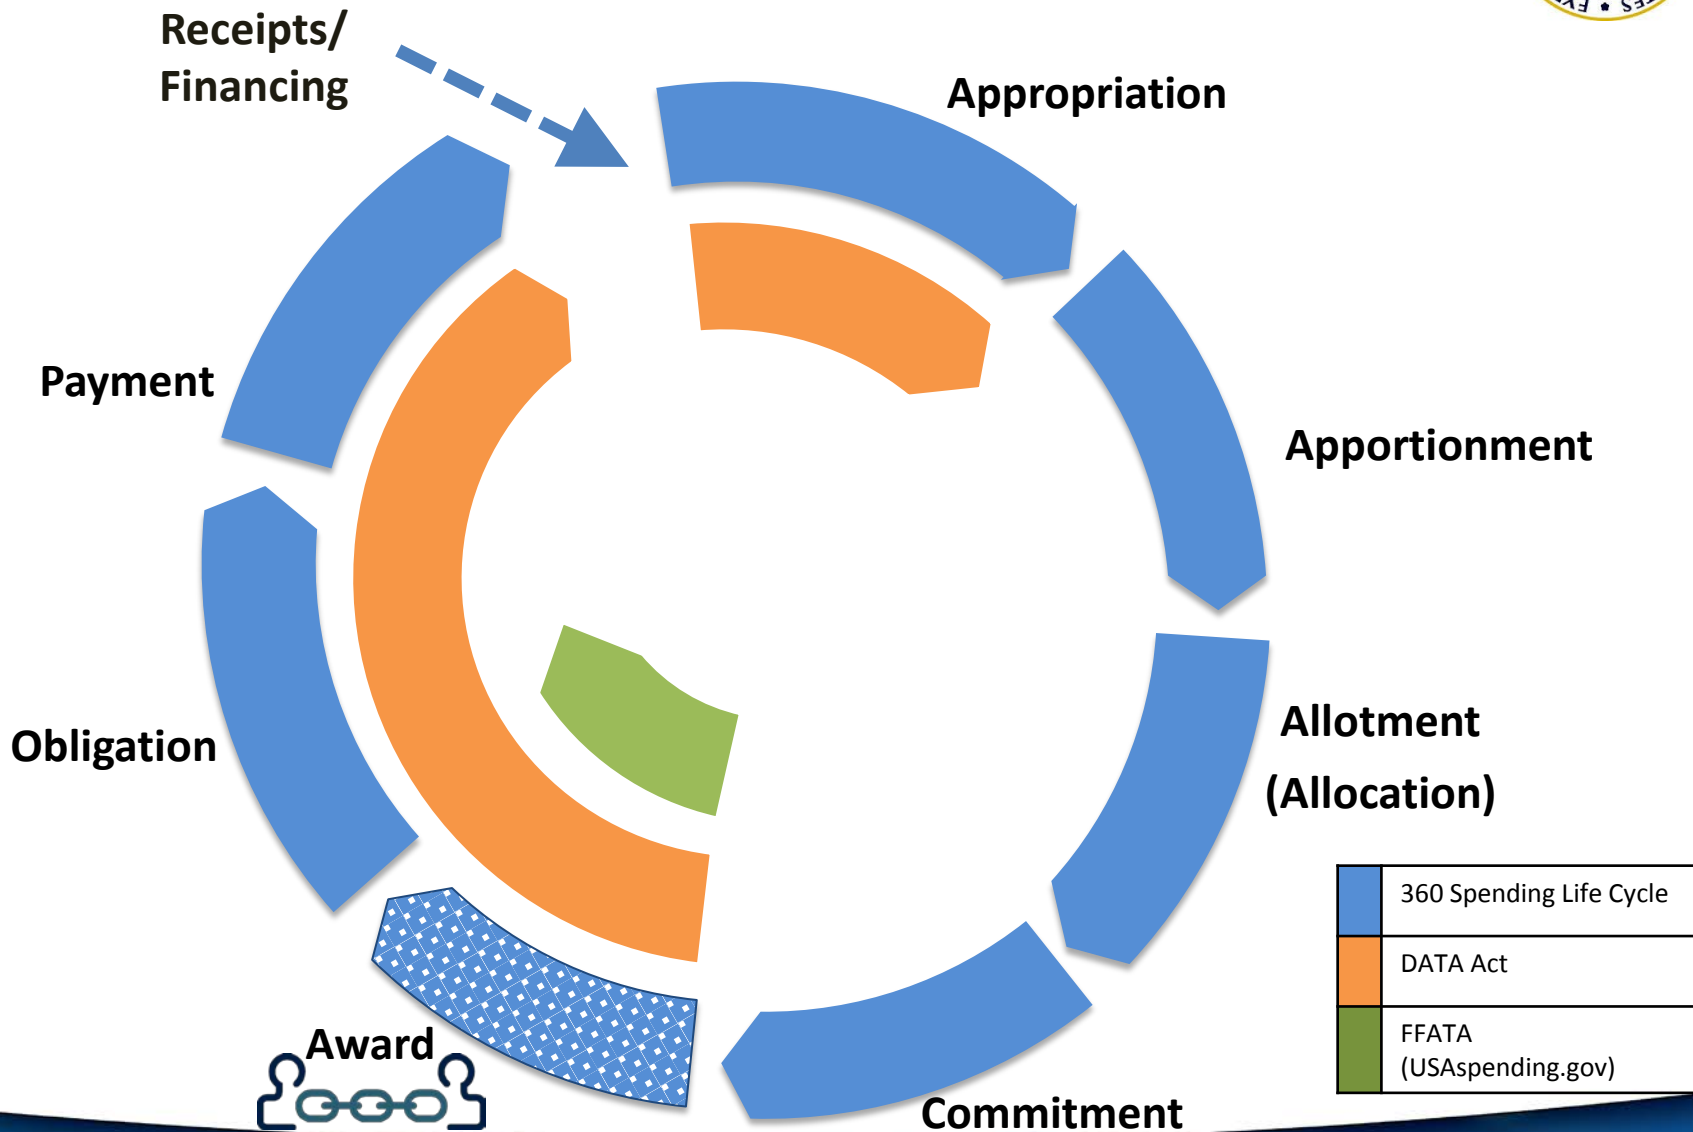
Receipts/ Financing

Appropriation

Apportionment

Allotment (Allocation)

Commitment

Award

Obligation

Payment

| | |
|---|---|
| | 360 Spending Life Cycle |
| | DATA Act |
| | FFATA (USAspending.gov) |